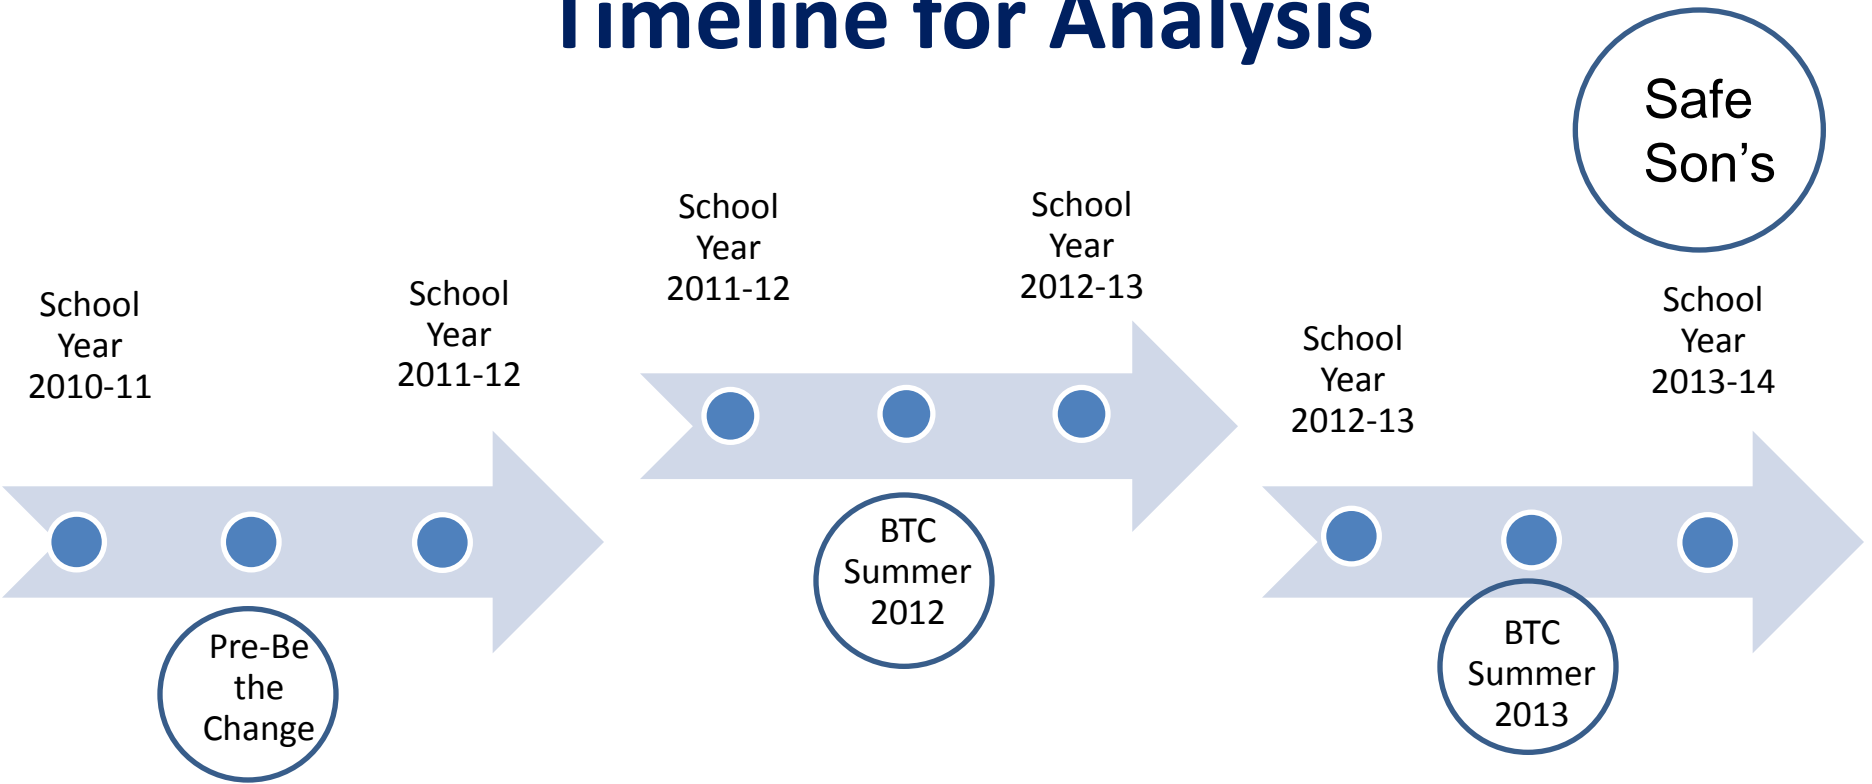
Timeline for Analysis

Safe Son's

School Year 2010-11

School Year 2011-12

Pre-Be the Change

School Year 2011-12

School Year 2012-13

BTC Summer 2012

School Year 2012-13

School Year 2013-14

BTC Summer 2013